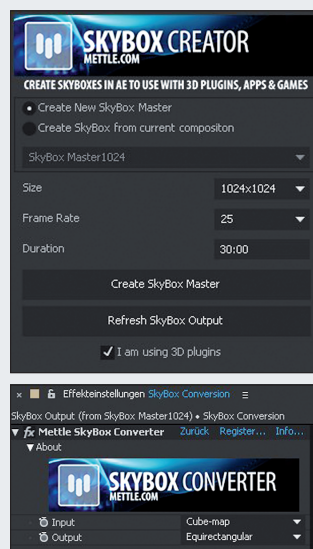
SKYBOX CREATOR
METTLE.COM
CREATE SKYBOXES IN AE TO USE WITH 3D PLUGINS, APPS & GAMES

Create New SkyBox Master
Create SkyBox from current compositon

SkyBox Master1024

Size 1024x1024
Frame Rate 25
Duration 30:00

Create SkyBox Master
Refresh SkyBox Output
I am using 3D plugins

× Effekteinstellungen SkyBox Conversion ≡
SkyBox Output (from SkyBox Master1024) • SkyBox Conversion
fx Mettle SkyBox Converter Zurück Register... Info...
About
SKYBOX CONVERTER
METTLE.COM
Input Cube-map
Output Equirectangular